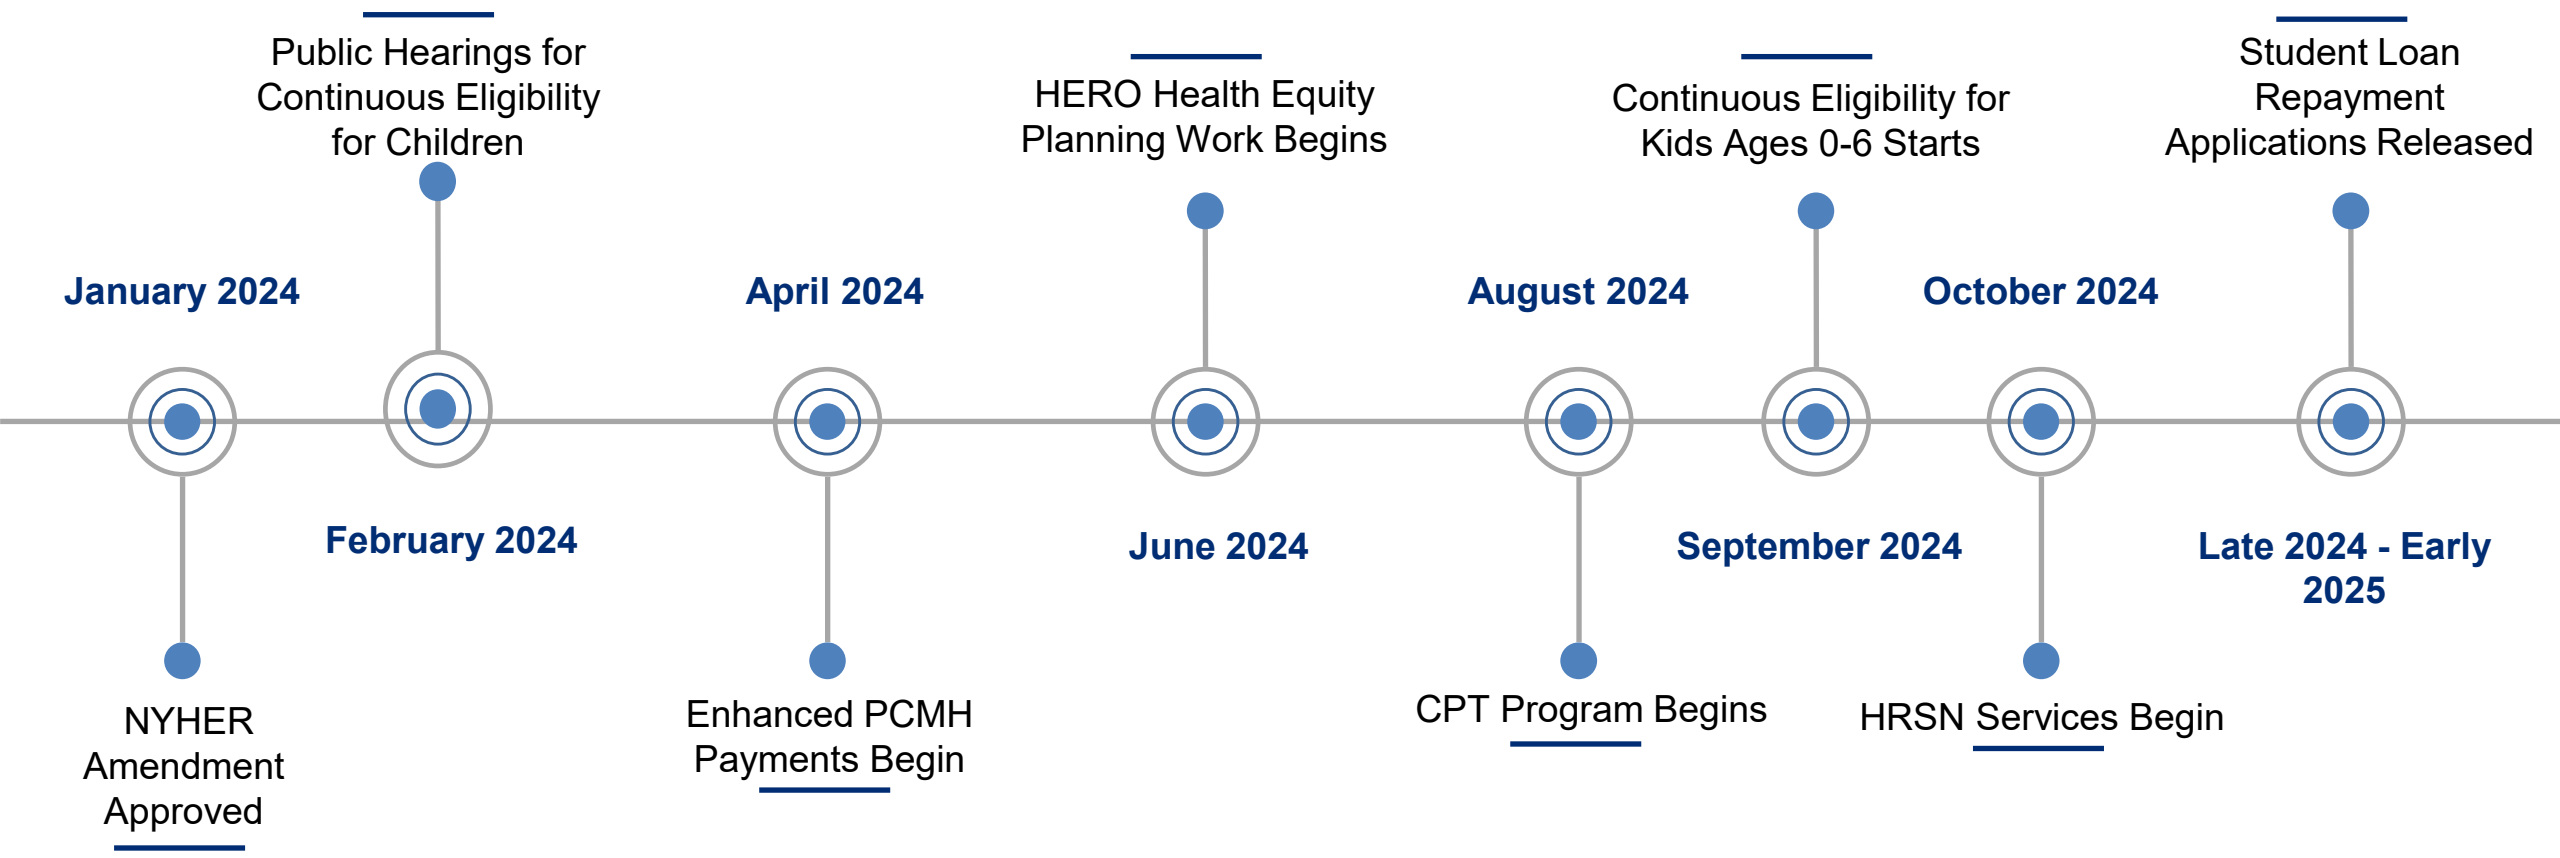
Public Hearings for Continuous Eligibility for Children

HERO Health Equity Planning Work Begins

Continuous Eligibility for Kids Ages 0-6 Starts

Student Loan Repayment Applications Released

January 2024

April 2024

August 2024

October 2024

February 2024

June 2024

September 2024

Late 2024 - Early 2025

NYHER Amendment Approved

Enhanced PCMH Payments Begin

CPT Program Begins

HRSN Services Begin